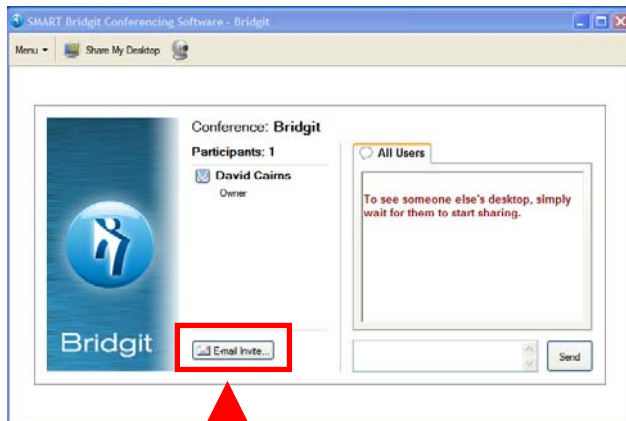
SMART Bridgit Conferencing Software - Bridgit

Menu ▾ Share My Desktop

Bridgit

Conference: Bridgit

Participants: 1

David Cairns
Owner

E-mail Invite...

All Users

To see someone else's desktop, simply wait for them to start sharing.

Send